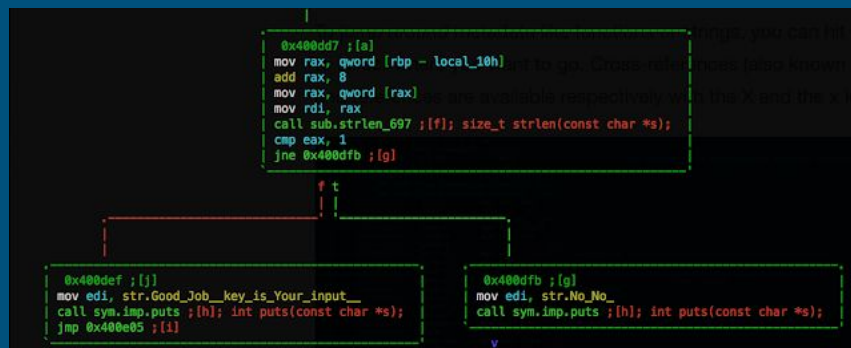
0x400dd7 ;[a]
mov rax, qword [rbp - local_10h]
add rax, 8
mov rax, qword [rax]
mov rdi, rax
call sub.strlen_697 ;[f]; size_t strlen(const char *s);
cmp eax, 1
jne 0x400dfb ;[g]

f t

0x400def ;[j]
mov edi, str.Good_Job__key_is_Your_input__
call sym.imp.puts ;[h]; int puts(const char *s);
jmp 0x400e05 ;[i]

0x400dfb ;[g]
mov edi, str.No_No_
call sym.imp.puts ;[h]; int puts(const char *s);

v